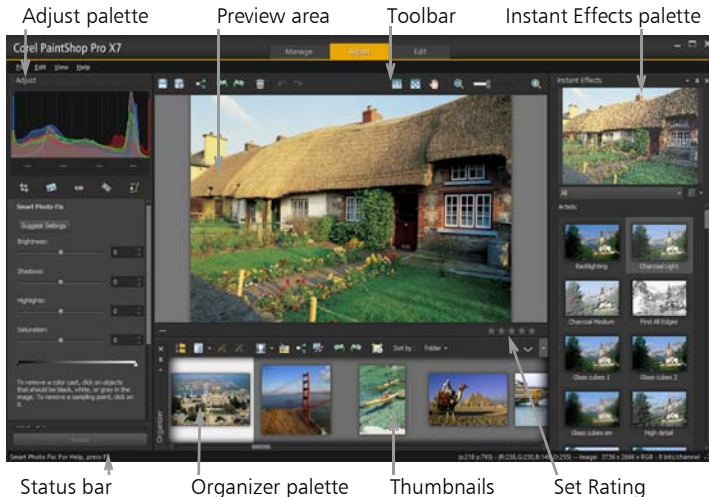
Adjust palette
Preview area
Toolbar
Instant Effects palette

Corel PaintShop Pro X7
Manage
Adjust
Edit
File Edit View Help
Adjust
Instant Effects
All
Artistic
Smart Photo Fix
Suggest Settings
Brightness:
0
Shadows:
0
Highlights:
0
Saturation:
2
To remove a color cast, click on objects that should be black, white, or gray in the image. To remove a sampling point, click on it.
Backlighting
Charcoal Light
Charcoal Medium
Find All Edges
Glass cubes 1
Glass cubes 2
Glass cubes xx
High detail
Sort by:
Folder
Organizer
Smart Photo Fix: For Help, press F1
(x:218 y:793) - (R:238,G:230,B:148,O:255) -- Image: 3736 x 2666 x RGB - 8 bits/channel

Status bar
Organizer palette
Thumbnails
Set Rating